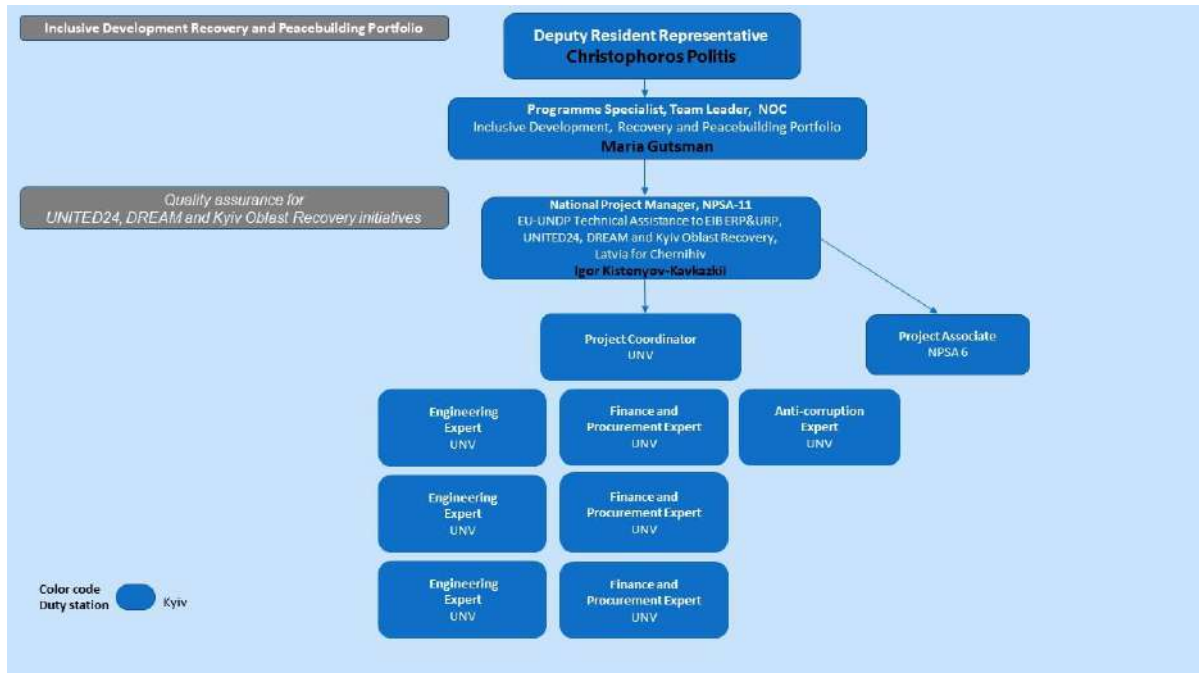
Inclusive Development Recovery and Peacebuilding Portfolio

Deputy Resident Representative
Christophoros Politis

Programme Specialist, Team Leader, NOC
Inclusive Development, Recovery and Peacebuilding Portfolio
Maria Gutsman

Quality assurance for
UNITED24, DREAM and Kyiv Oblast Recovery initiatives

National Project Manager, NPSA-11
EU-UNDP Technical Assistance to EIB ERP&URP, UNITED24, DREAM and Kyiv Oblast Recovery, Latvia for Chernihiv
Igor Kistenyov-Kavkazkii

Project Coordinator
UNV

Project Associate
NPSA 6

Engineering Expert
UNV

Finance and Procurement Expert
UNV

Anti-corruption Expert
UNV

Engineering Expert
UNV

Finance and Procurement Expert
UNV

Engineering Expert
UNV

Finance and Procurement Expert
UNV

Color code
Duty station
Kyiv